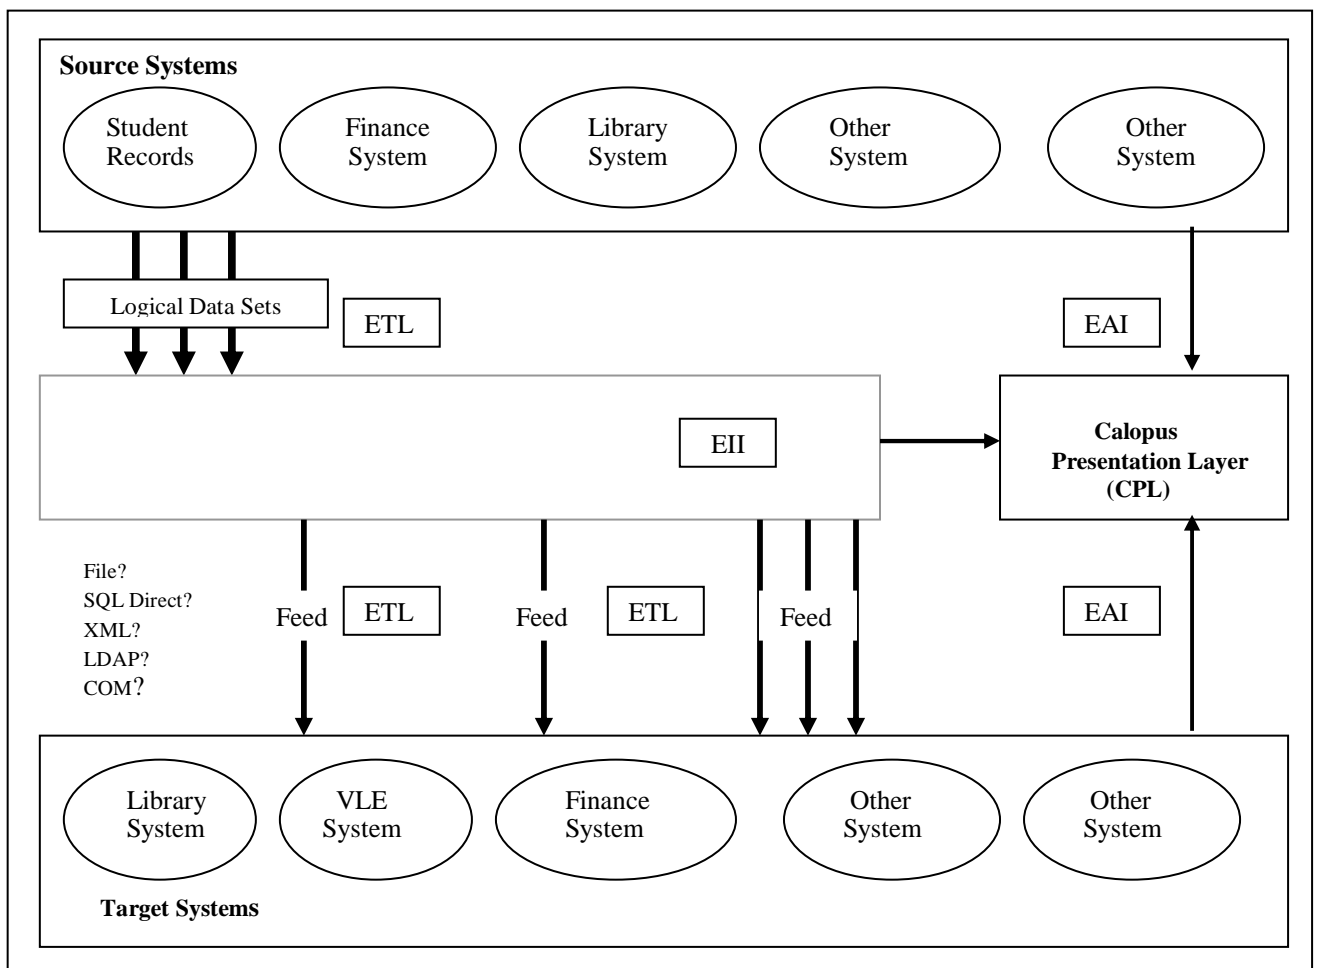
Source Systems

Student Records

Finance System

Library System

Other System

Other System

Logical Data Sets

ETL

EAI

EII

Calopus Presentation Layer (CPL)

File?
SQL Direct?
XML?
LDAP?
COM?

Feed

ETL

Feed

ETL

Feed

EAI

Library System

VLE System

Finance System

Other System

Other System

Target Systems